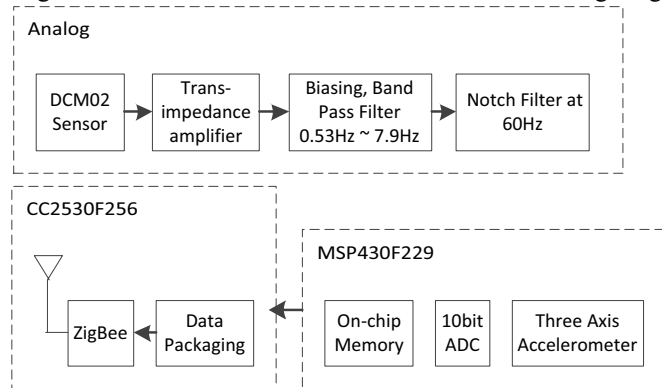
Analog

DCM02 Sensor

Trans-impedance amplifier

Biasing, Band Pass Filter 0.53Hz ~ 7.9Hz

Notch Filter at 60Hz

CC2530F256

ZigBee

Data Packaging

MSP430F229

On-chip Memory

10bit ADC

Three Axis Accelerometer